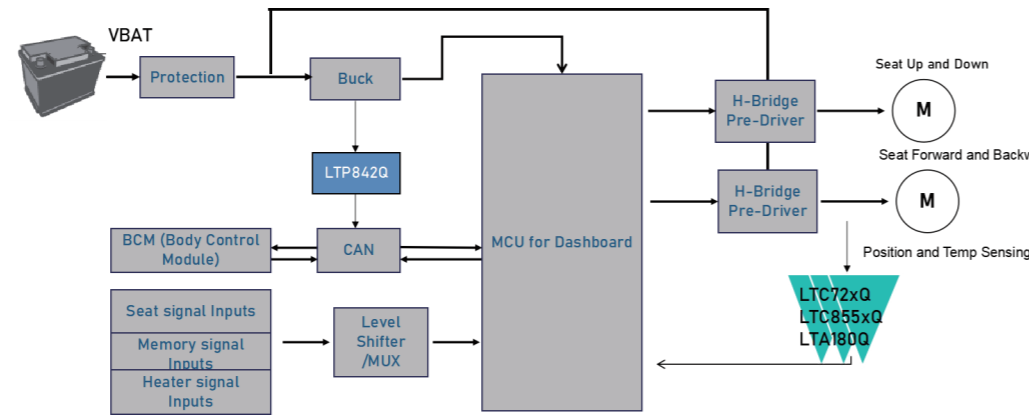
VBAT

Protection

Buck

LTP842Q

CAN

BCM (Body Control Module)

Seat signal Inputs

Memory signal Inputs

Heater signal Inputs

Level Shifter /MUX

MCU for Dashboard

H-Bridge Pre-Driver

H-Bridge Pre-Driver

Seat Up and Down

M

Seat Forward and Backw

M

Position and Temp Sensing

LTC72xQ
LTC855xQ
LTA180Q